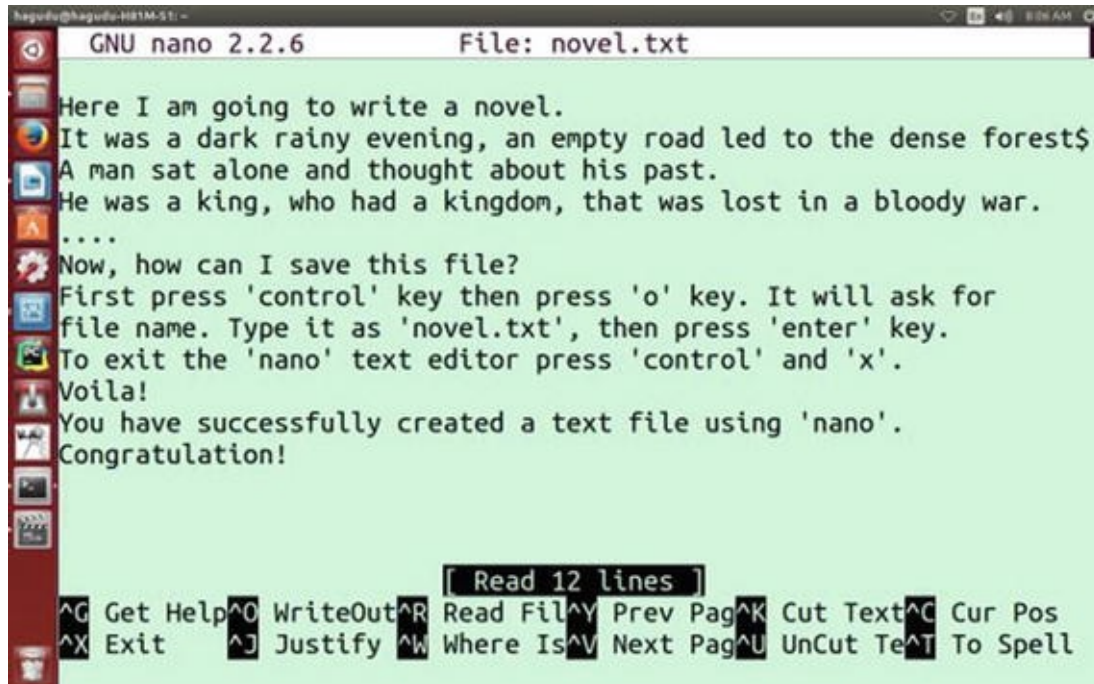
hagudu@hagudu-H81M-S1: ~

GNU nano 2.2.6 File: novel.txt

Here I am going to write a novel.
It was a dark rainy evening, an empty road led to the dense forest$
A man sat alone and thought about his past.
He was a king, who had a kingdom, that was lost in a bloody war.
....
Now, how can I save this file?
First press 'control' key then press 'o' key. It will ask for file name. Type it as 'novel.txt', then press 'enter' key.
To exit the 'nano' text editor press 'control' and 'x'.
Voila!
You have successfully created a text file using 'nano'.
Congratulation!

[ Read 12 lines ]
^G Get Help ^O WriteOut ^R Read Fil ^Y Prev Pag ^K Cut Text ^C Cur Pos
^X Exit ^J Justify ^W Where Is ^V Next Pag ^U UnCut Te ^T To Spell